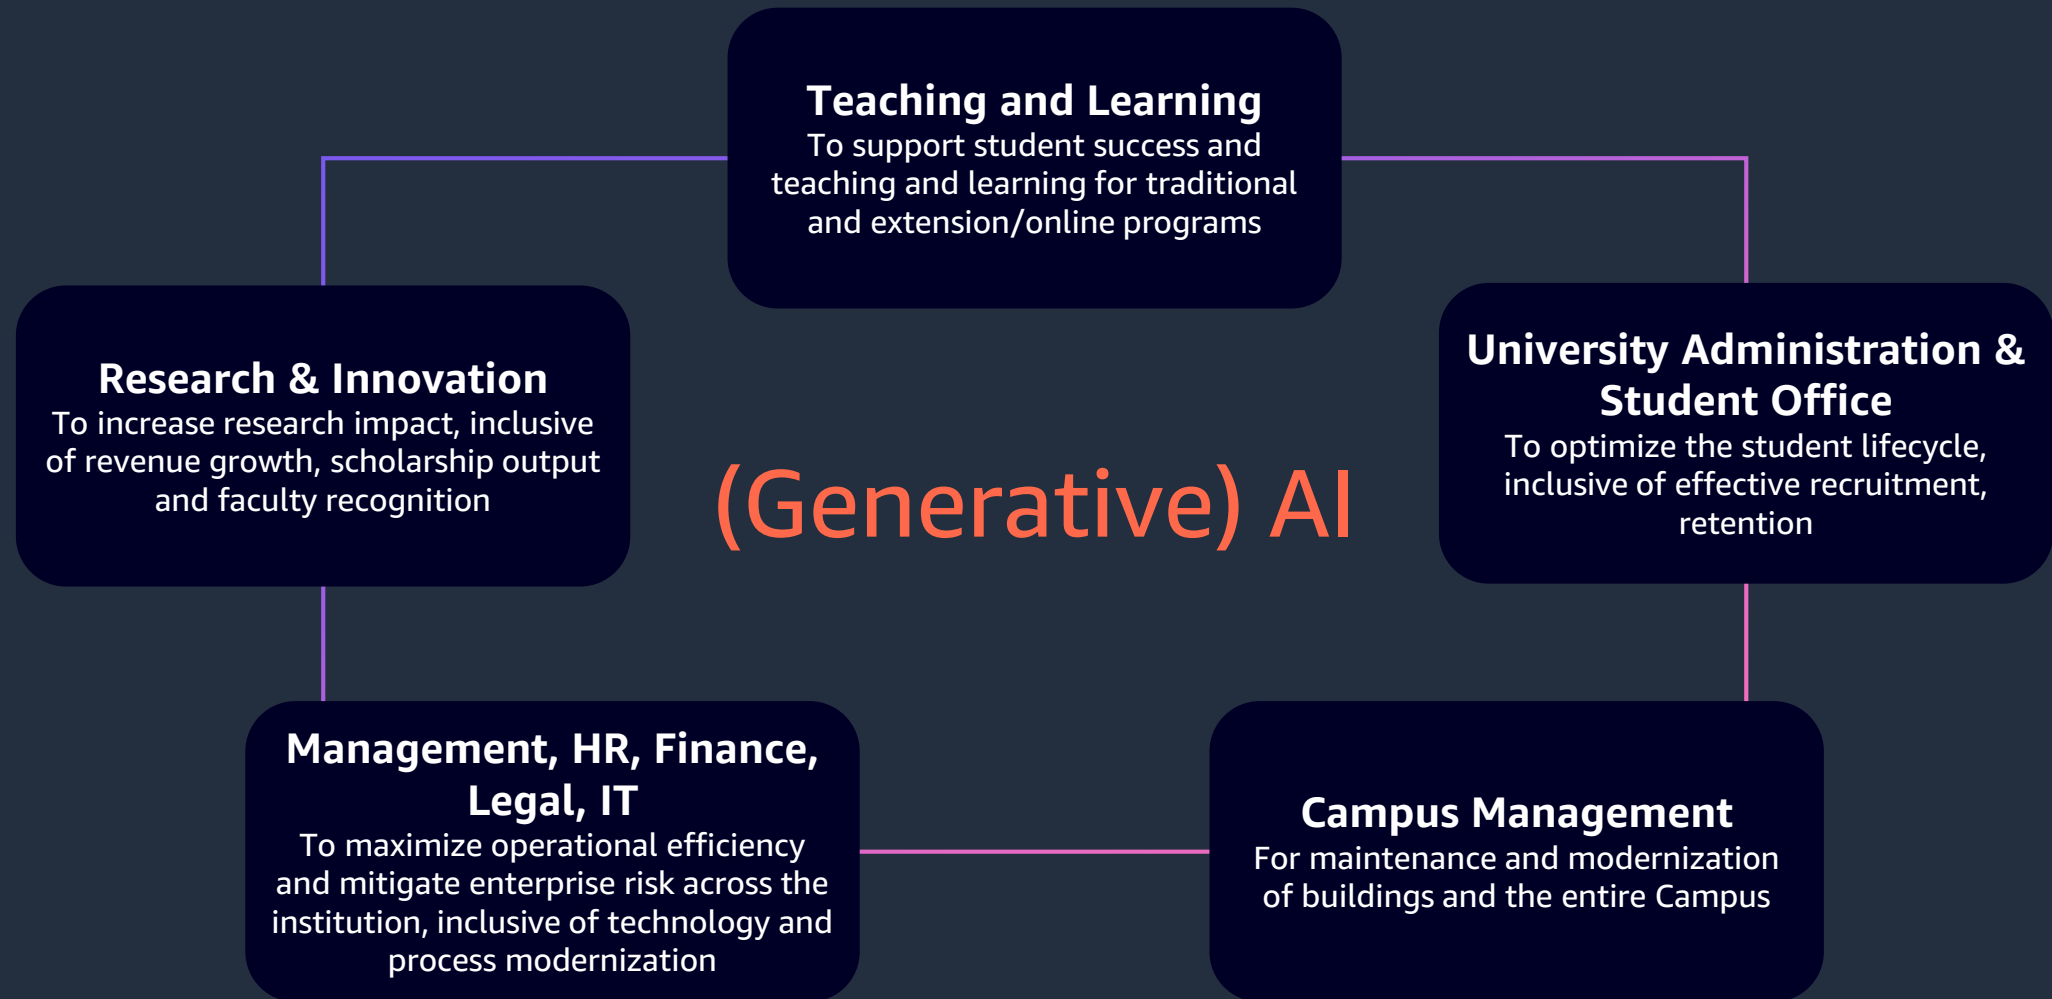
Teaching and Learning
To support student success and teaching and learning for traditional and extension/online programs

Research & Innovation
To increase research impact, inclusive of revenue growth, scholarship output and faculty recognition

(Generative) AI

University Administration & Student Office
To optimize the student lifecycle, inclusive of effective recruitment, retention

Management, HR, Finance, Legal, IT
To maximize operational efficiency and mitigate enterprise risk across the institution, inclusive of technology and process modernization

Campus Management
For maintenance and modernization of buildings and the entire Campus